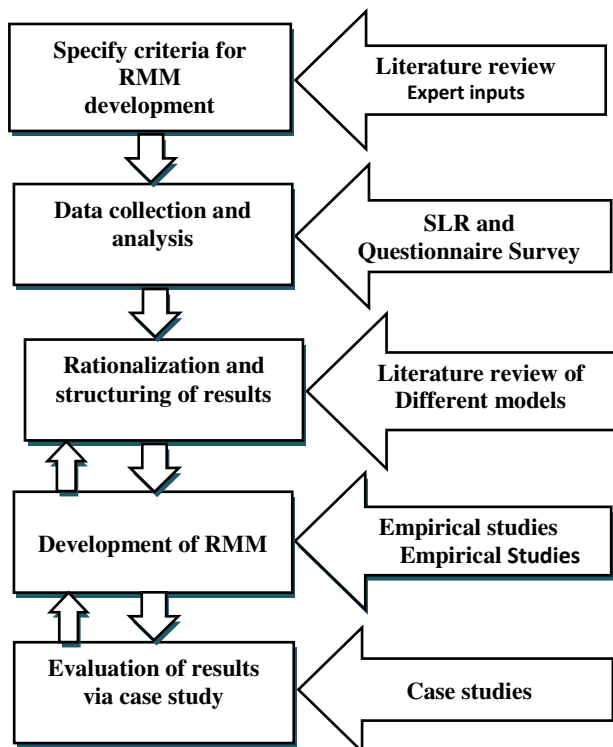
Specify criteria for RMM development

Literature review
Expert inputs

Data collection and analysis

SLR and Questionnaire Survey

Rationalization and structuring of results

Literature review of Different models

Development of RMM

Empirical studies
Empirical Studies

Evaluation of results via case study

Case studies